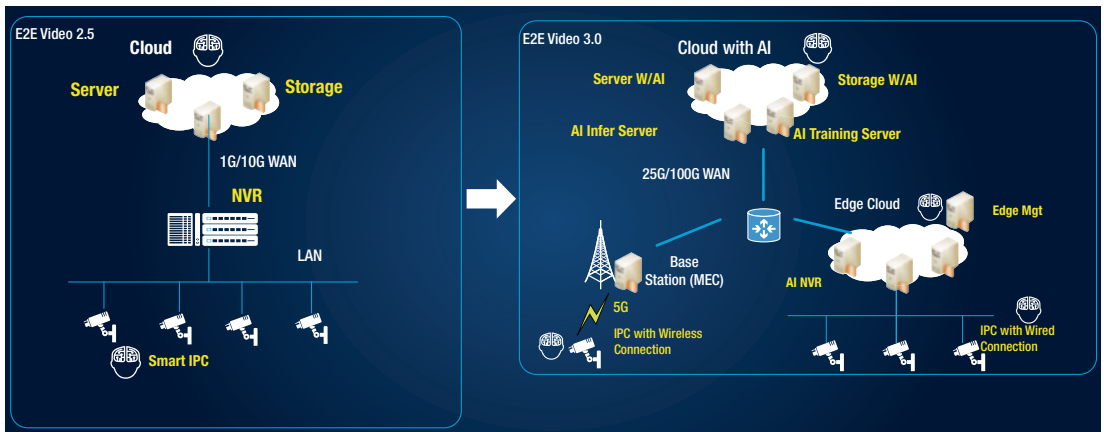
E2E Video 2.5

Cloud

Server

Storage

1G/10G WAN

NVR

LAN

Smart IPC

E2E Video 3.0

Cloud with AI

Server W/AI

Storage W/AI

AI Infer Server

AI Training Server

25G/100G WAN

Edge Cloud

Edge Mgt

Base Station (MEC)

AI NVR

5G

IPC with Wireless Connection

IPC with Wired Connection